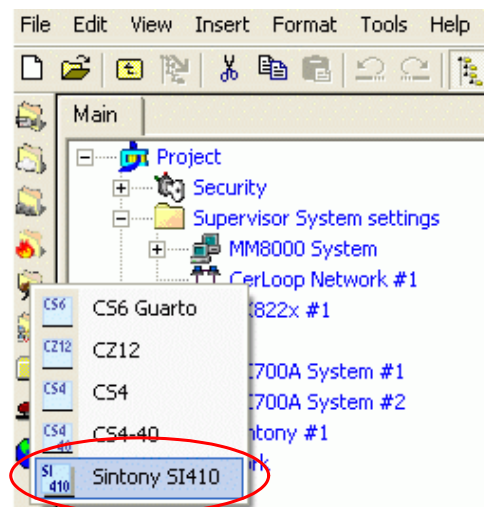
File Edit View Insert Format Tools Help

Main

Project
Security
Supervisor System settings
MM8000 System
CerLoop Network #1
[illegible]822x #1
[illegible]700A System #1
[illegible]700A System #2
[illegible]ntony #1
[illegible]rk

CS6 CS6 Guarto
CZ12 CZ12
CS4 CS4
CS4 40 CS4-40
SI 410 Sintony SI410